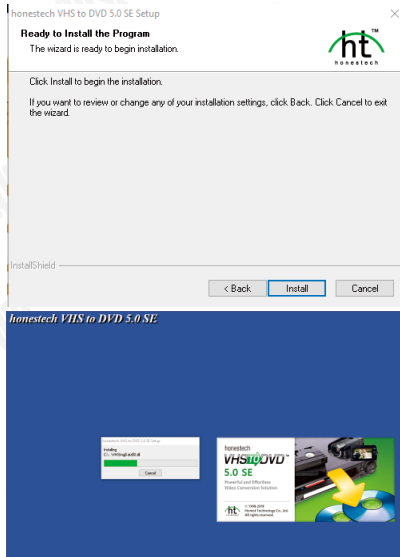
honestech VHS to DVD 5.0 SE Setup

Ready to Install the Program

The wizard is ready to begin installation.

ht™ honestech

Click Install to begin the installation.

If you want to review or change any of your installation settings, click Back. Click Cancel to exit the wizard.

InstallShield

< Back | Install | Cancel

honestech VHS to DVD 5.0 SE

honestech VHS to DVD 5.0 SE Setup

Installing

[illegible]

Cancel

honestech

VHS to DVD™

5.0 SE

Powerful and Effortless Video Conversion Solution

ht

© 1998-2010 Honest Technology Co., Ltd. All rights reserved.